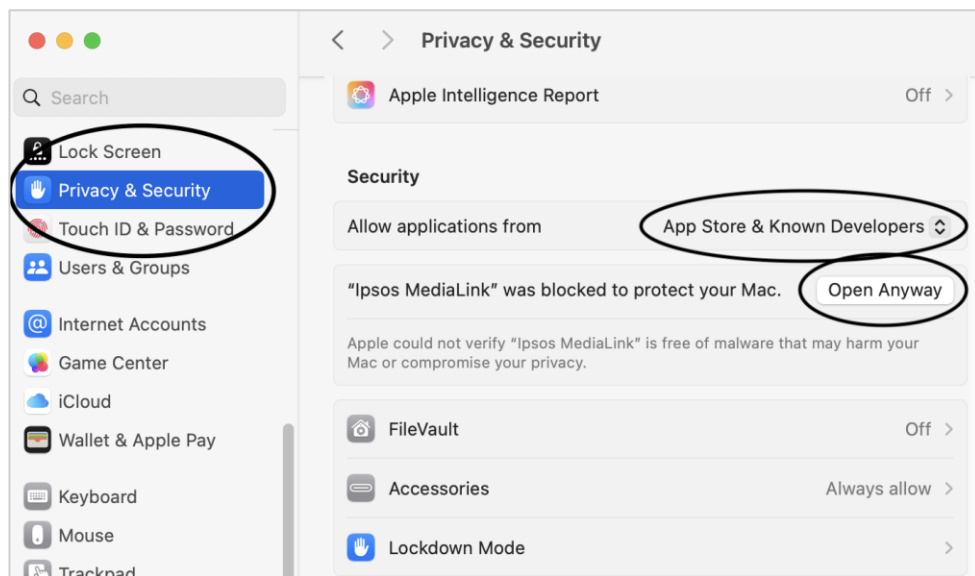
Search

Lock Screen
Privacy & Security
Touch ID & Password
Users & Groups

Internet Accounts
Game Center
iCloud
Wallet & Apple Pay

Keyboard
Mouse
Trackpad

Privacy & Security

Apple Intelligence Report Off

Security

Allow applications from App Store & Known Developers

"Ipsos MediaLink" was blocked to protect your Mac. Open Anyway

Apple could not verify "Ipsos MediaLink" is free of malware that may harm your Mac or compromise your privacy.

FileVault Off

Accessories Always allow

Lockdown Mode